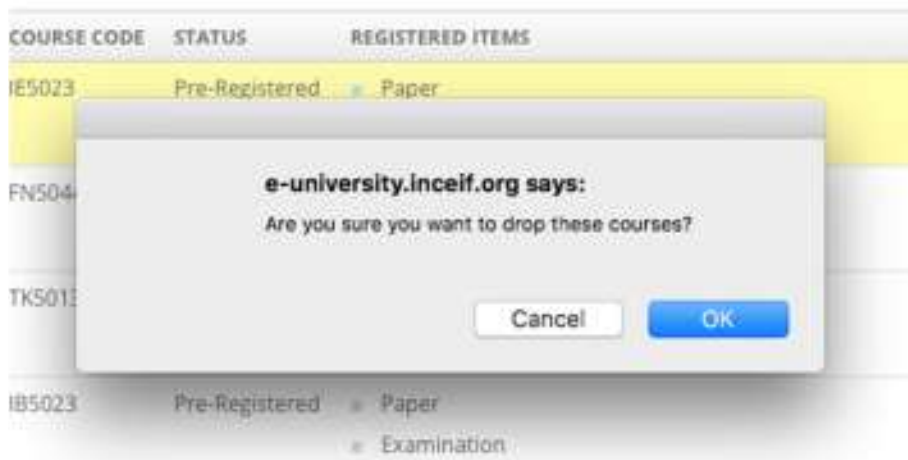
| COURSE CODE | STATUS | REGISTERED ITEMS |
|---|---|---|
| IE5023 | Pre-Registered | Paper |
| FN504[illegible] | | |
| TK501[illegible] | | |
| IB5023 | Pre-Registered | Paper<br>Examination |

e-university.inceif.org says:

Are you sure you want to drop these courses?

Cancel

OK